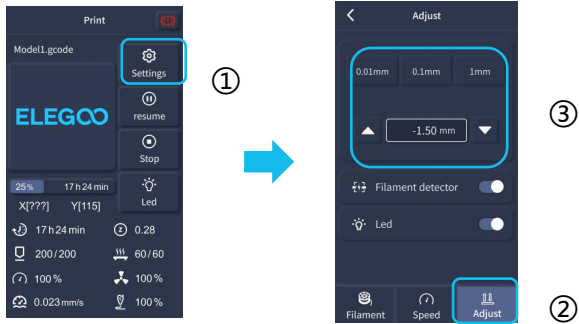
Print

Model1.gcode

Settings

ELEGOO

resume

Stop

25%

17 h 24 min

Led

X[???]

Y[115]

17 h 24 min

0.28

200 / 200

60 / 60

100 %

100 %

0.023 mm/s

100 %

①

Adjust

0.01mm

0.1mm

1mm

-1.50 mm

Filament detector

Led

Filament

Speed

Adjust

③

②